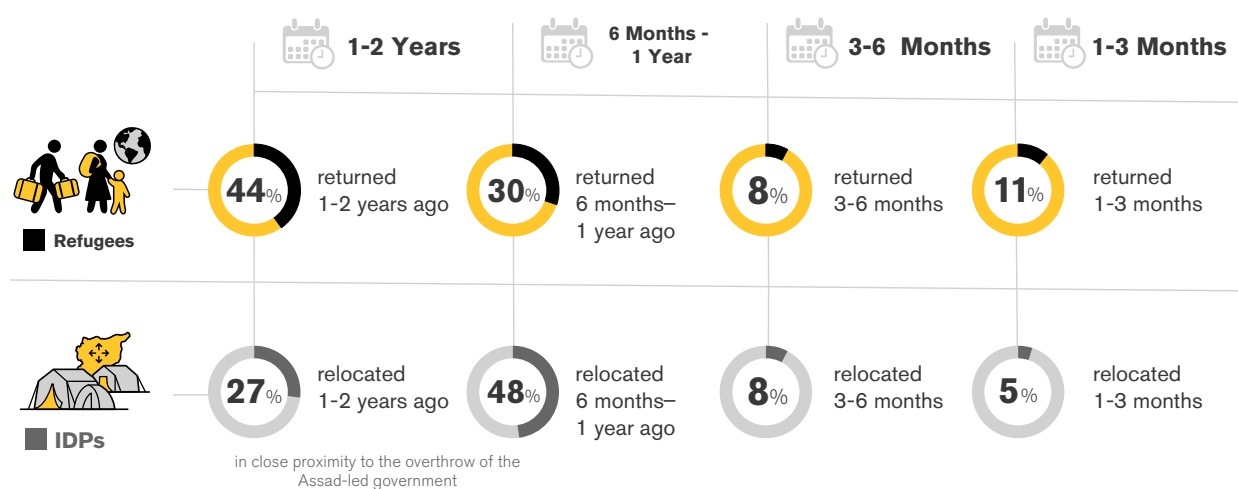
1-2 Years

6 Months - 1 Year

3-6 Months

1-3 Months

Refugees

44%
returned 1-2 years ago

30%
returned 6 months– 1 year ago

8%
returned 3-6 months

11%
returned 1-3 months

IDPs

27%
relocated 1-2 years ago

48%
relocated 6 months– 1 year ago

8%
relocated 3-6 months

5%
relocated 1-3 months

in close proximity to the overthrow of the Assad-led government